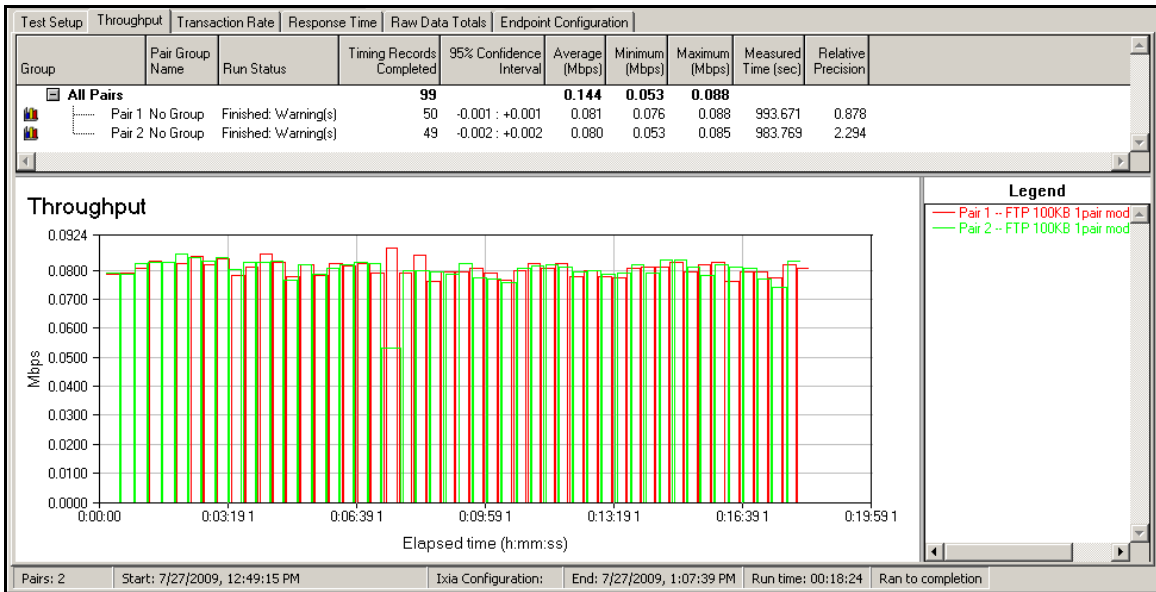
Test Setup | Throughput | Transaction Rate | Response Time | Raw Data Totals | Endpoint Configuration

| Group | Pair Group Name | Run Status | Timing Records Completed | 95% Confidence Interval | Average (Mbps) | Minimum (Mbps) | Maximum (Mbps) | Measured Time (sec) | Relative Precision |
|---|---|---|---|---|---|---|---|---|---|
| All Pairs | | | 99 | | 0.144 | 0.053 | 0.088 | | |
| Pair 1 | No Group | Finished: Warning(s) | 50 | -0.001 : +0.001 | 0.081 | 0.076 | 0.088 | 993.671 | 0.878 |
| Pair 2 | No Group | Finished: Warning(s) | 49 | -0.002 : +0.002 | 0.080 | 0.053 | 0.085 | 983.769 | 2.294 |

Throughput

0.0924
0.0800
0.0700
0.0600
0.0500
0.0400
0.0300
0.0200
0.0100
0.0000

Mbps

0:00:00 0:03:19 1 0:06:39 1 0:09:59 1 0:13:19 1 0:16:39 1 0:19:59 1

Elapsed time (h:mm:ss)

Legend
Pair 1 -- FTP 100KB 1pair mod
Pair 2 -- FTP 100KB 1pair mod

Pairs: 2 | Start: 7/27/2009, 12:49:15 PM | Ixia Configuration: | End: 7/27/2009, 1:07:39 PM | Run time: 00:18:24 | Ran to completion